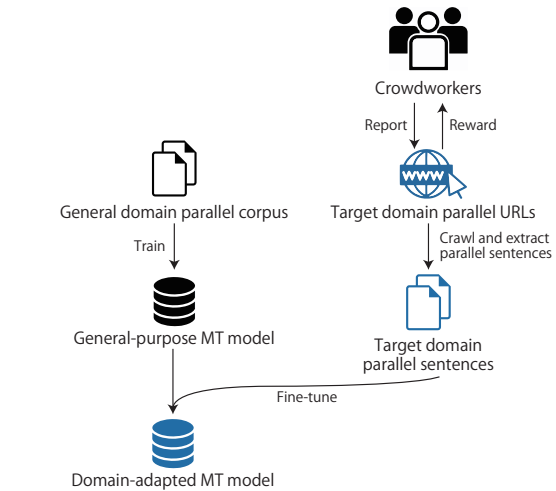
Crowdworkers

Report

Reward

www

General domain parallel corpus

Target domain parallel URLs

Train

Crawl and extract parallel sentences

General-purpose MT model

Target domain parallel sentences

Fine-tune

Domain-adapted MT model